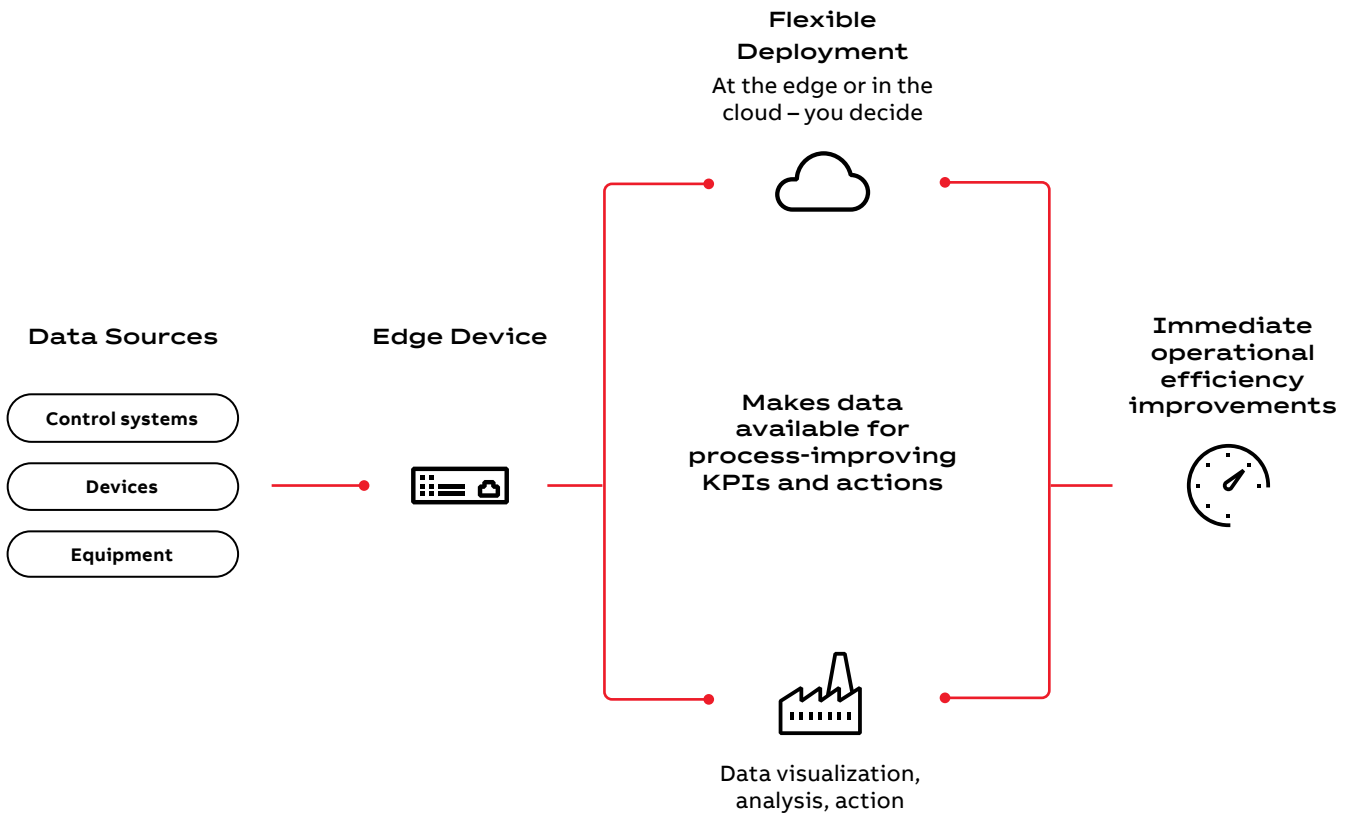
Flexible Deployment
At the edge or in the cloud – you decide

Data Sources

Control systems

Devices

Equipment

Edge Device

Makes data available for process-improving KPIs and actions

Immediate operational efficiency improvements

Data visualization, analysis, action